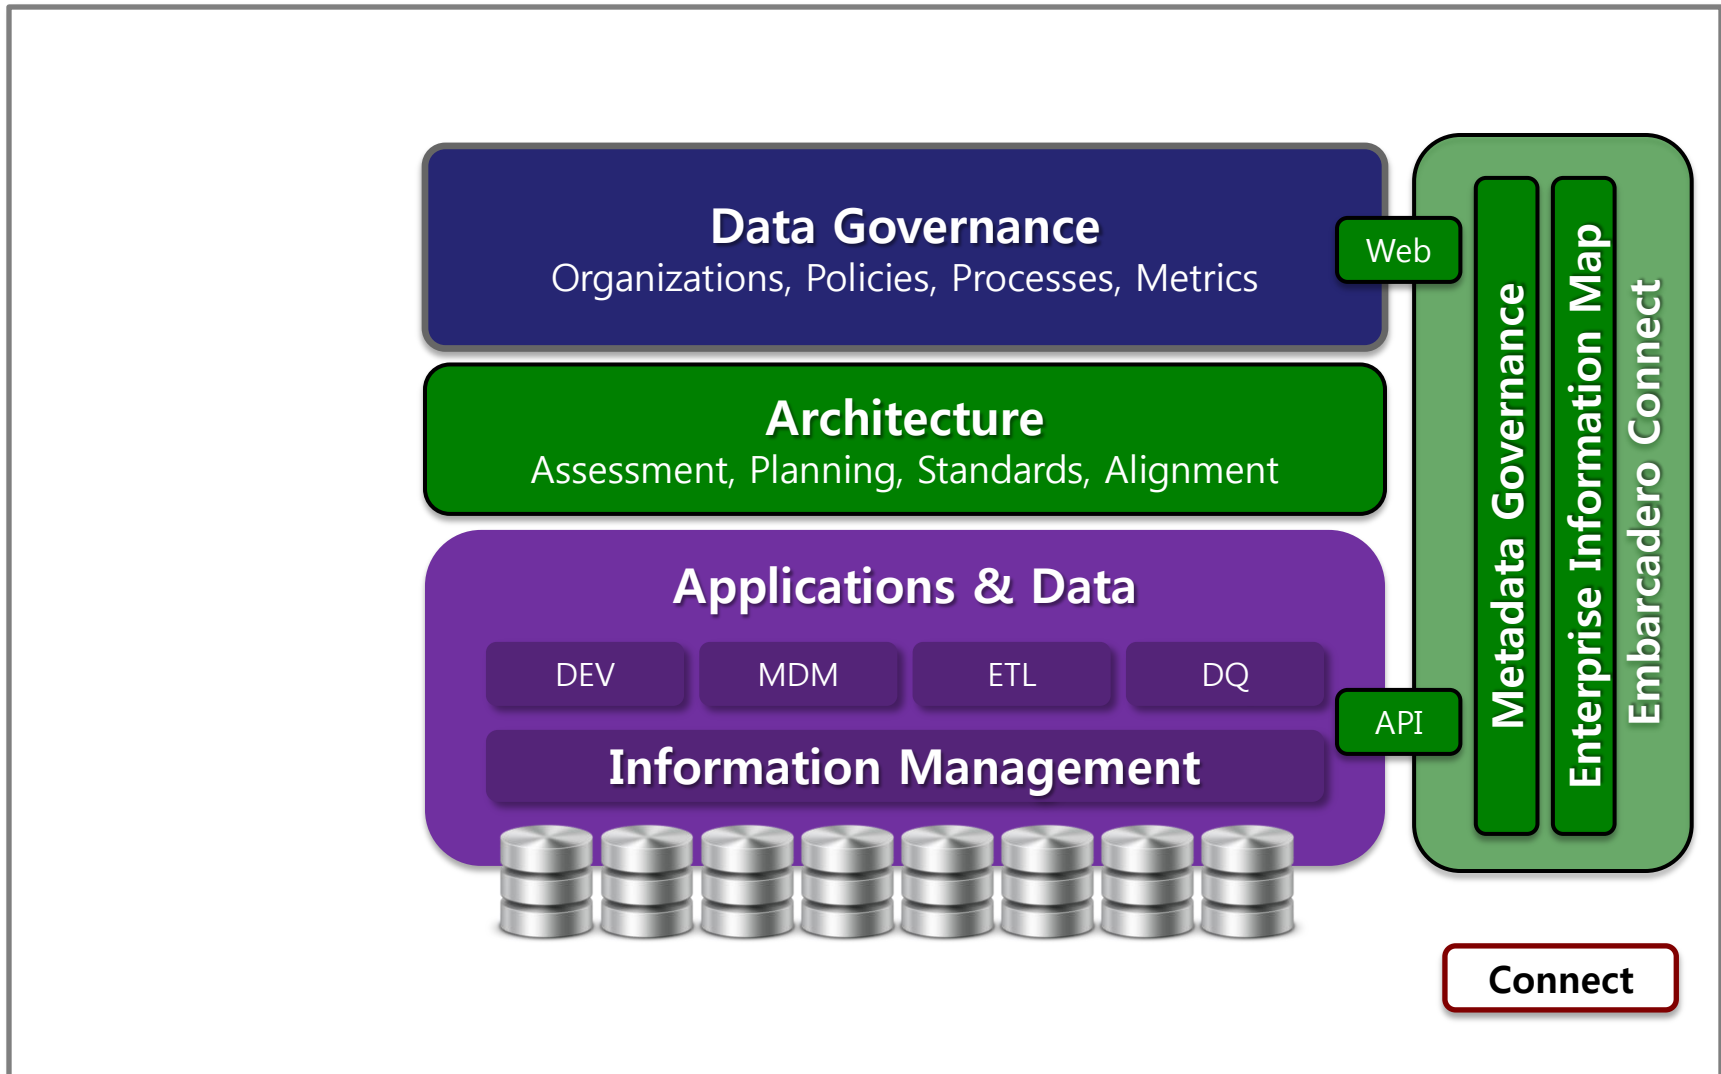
Data Governance
Organizations, Policies, Processes, Metrics

Web

Architecture
Assessment, Planning, Standards, Alignment

Applications & Data

DEV MDM ETL DQ

API

Information Management

Metadata Governance

Enterprise Information Map

Embarcadero Connect

Connect